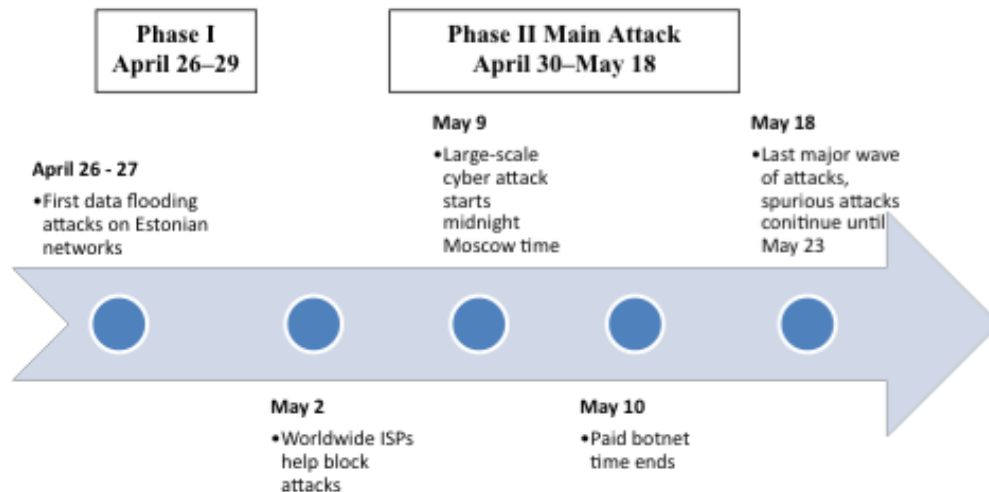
Phase I
April 26–29

Phase II Main Attack
April 30–May 18

April 26 - 27
•First data flooding attacks on Estonian networks

May 2
•Worldwide ISPs help block attacks

May 9
•Large-scale cyber attack starts midnight Moscow time

May 10
•Paid botnet time ends

May 18
•Last major wave of attacks, spurious attacks conitinue until May 23